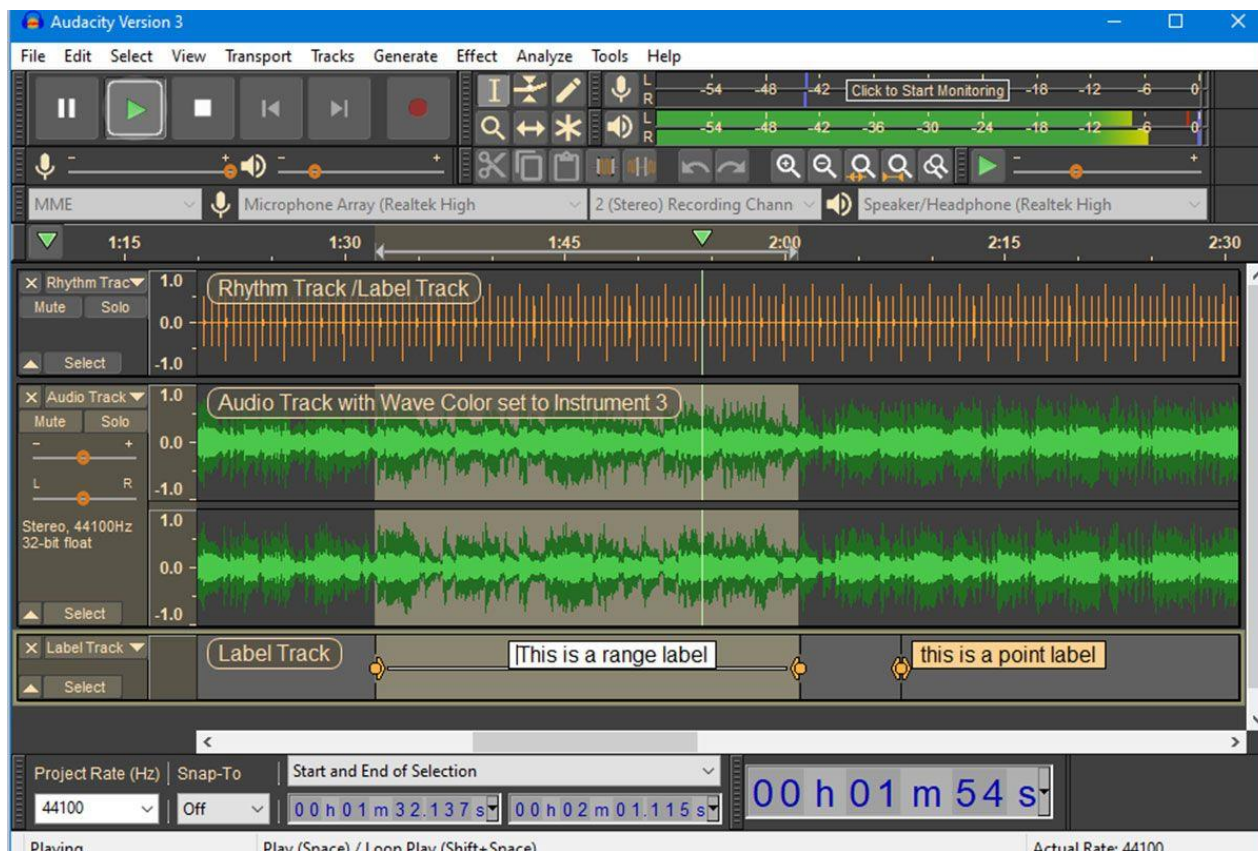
Audacity Version 3

File Edit Select View Transport Tracks Generate Effect Analyze Tools Help

L R -54 -48 -42 Click to Start Monitoring -18 -12 -6 0
L R -54 -48 -42 -36 -30 -24 -18 -12 -6 0

MME
Microphone Array (Realtek High
2 (Stereo) Recording Chann
Speaker/Headphone (Realtek High

1:15 1:30 1:45 2:00 2:15 2:30

× Rhythm Trac
Mute Solo
Select
1.0
0.0
-1.0
Rhythm Track /Label Track

× Audio Track
Mute Solo
- +
L R
Stereo, 44100Hz
32-bit float
Select
1.0
0.0
-1.0
1.0
0.0
-1.0
Audio Track with Wave Color set to Instrument 3

× Label Track
Select
Label Track
This is a range label
this is a point label

Project Rate (Hz) Snap-To
44100 Off
Start and End of Selection
0 0 h 0 1 m 3 2 . 1 3 7 s 0 0 h 0 2 m 0 1 . 1 1 5 s
00 h 01 m 54 s

Playing Play (Space) / Loop Play (Shift+Space) Actual Rate: 44100